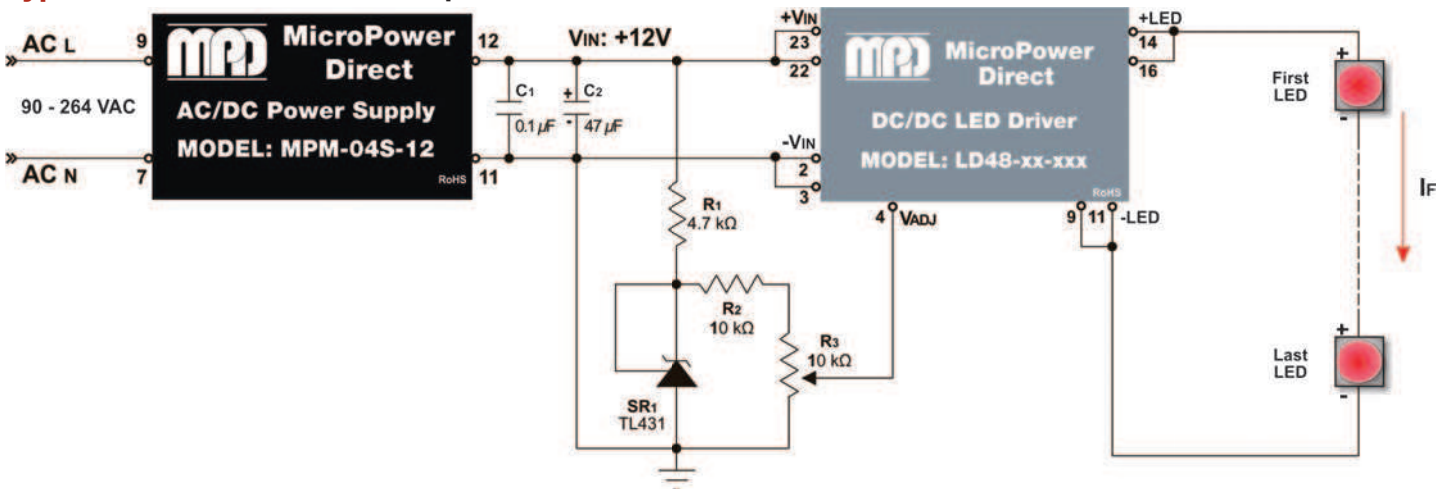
AC L
9
90 - 264 VAC
AC N
7
MPD MicroPower Direct
AC/DC Power Supply
MODEL: MPM-04S-12
RoHS
12
11
VIN: +12V
C1
0.1 $\mu F$
+ C2
- 47 $\mu F$
R1
4.7 kΩ
R2
10 kΩ
R3
10 kΩ
SR1
TL431
+VIN
23
22
-VIN
2
3
MPD MicroPower Direct
DC/DC LED Driver
MODEL: LD48-xx-xxx
RoHS
4 VADJ
+LED
14
16
9 11 -LED
+
First LED
-
IF
+
Last LED
-